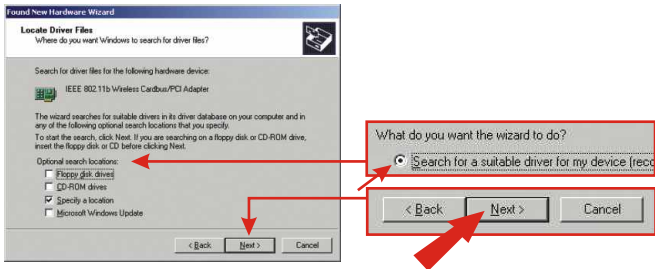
Found New Hardware Wizard

Locate Driver Files
Where do you want Windows to search for driver files?

Search for driver files for the following hardware device:

IEEE 802.11b Wireless Cardbus/PCI Adapter

The wizard searches for suitable drivers in its driver database on your computer and in any of the following optional search locations that you specify.

To start the search, click Next. If you are searching on a floppy disk or CD-ROM drive, insert the floppy disk or CD before clicking Next.

Optional search locations:
Floppy disk drives
CD-ROM drives
Specify a location
Microsoft Windows Update

< Back
Next >
Cancel

What do you want the wizard to do?
Search for a suitable driver for my device (reco

< Back
Next >
Cancel